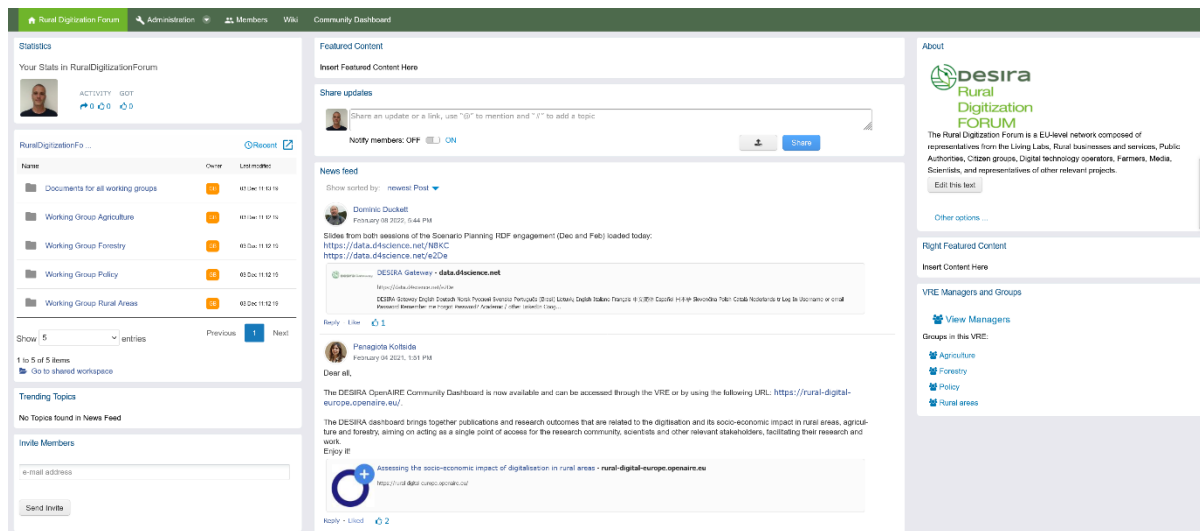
Rural Digitization Forum Administration Members Wiki Community Dashboard

Statistics

Your Stats in RuralDigitizationForum

ACTIVITY GOT
0 0 0

RuralDigitizationFo ...
Recent

| Name | Owner | Last modified |
|---|---|---|
| Documents for all working groups | | 03 Dec 11:12 19 |
| Working Group Agriculture | | 03 Dec 11:12 19 |
| Working Group Forestry | | 03 Dec 11:12 19 |
| Working Group Policy | | 03 Dec 11:12 19 |
| Working Group Rural Areas | | 03 Dec 11:12 19 |

Show 5 entries
Previous 1 Next

1 to 5 of 5 items
Go to shared workspace

Trending Topics

No Topics found in News Feed

Invite Members

e-mail address

Send Invite

Featured Content

Insert Featured Content Here

Share updates

Share an update or a link, use "@" to mention and "#" to add a topic

Notify members: OFF ON

Share

News feed

Show sorted by: newest Post

Dominic Duckett
February 08 2022, 5:44 PM

Slides from both sessions of the Scenario Planning RDF engagement (Dec and Feb) loaded today:
https://data.d4science.net/NBKC
https://data.d4science.net/e2De

DESIRA Gateway - data.d4science.net
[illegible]

Reply Like 1

Panagiota Koltsida
February 04 2021, 1:51 PM

Dear all,

The DESIRA OpenAIRE Community Dashboard is now available and can be accessed through the VRE or by using the following URL: https://rural-digital-europe.openaire.eu/.

The DESIRA dashboard brings together publications and research outcomes that are related to the digitisation and its socio-economic impact in rural areas, agriculture and forestry, aiming on acting as a single point of access for the research community, scientists and other relevant stakeholders, facilitating their research and work.
Enjoy it!

Assessing the socio-economic impact of digitalisation in rural areas - rural-digital-europe.openaire.eu
https://rural-digital-europe.openaire.eu/

Reply - Liked 2

About

DESIRA Rural Digitization FORUM

The Rural Digitization Forum is a EU-level network composed of representatives from the Living Labs, Rural businesses and services, Public Authorities, Citizen groups, Digital technology operators, Farmers, Media, Scientists, and representatives of other relevant projects.

Edit this text

Other options ...

Right Featured Content

Insert Content Here

VRE Managers and Groups

View Managers

Groups in this VRE:

Agriculture
Forestry
Policy
Rural areas